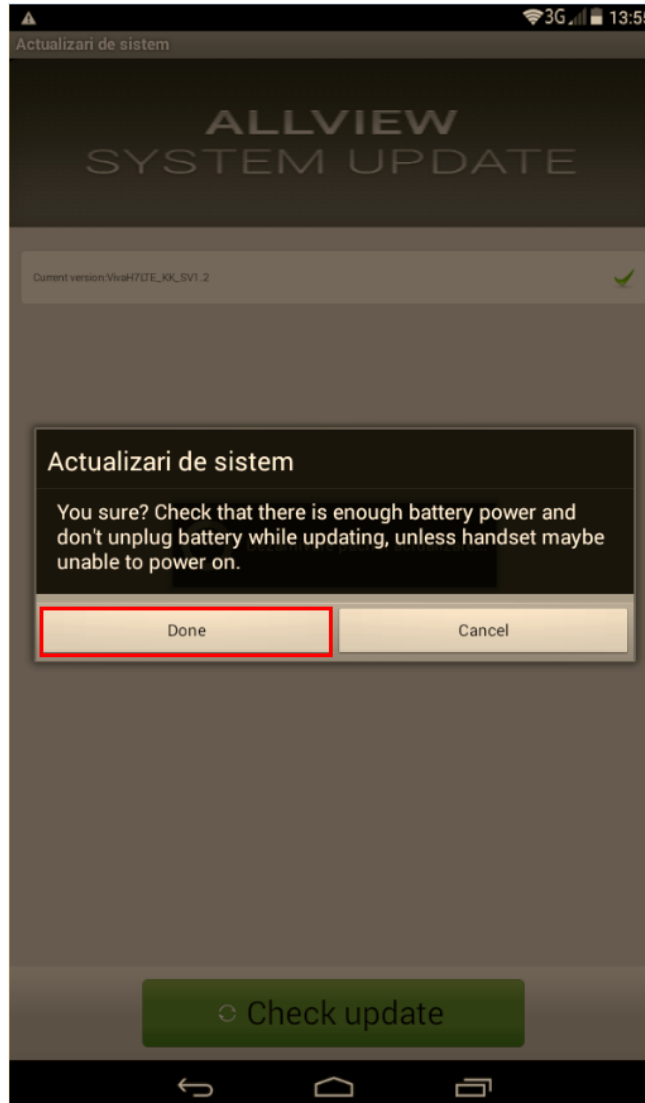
3G 13:5

Actualizari de sistem

ALLVIEW
SYSTEM UPDATE

Current version:VivaH7LTE_KK_SV1.2

Actualizari de sistem

You sure? Check that there is enough battery power and don't unplug battery while updating, unless handset maybe unable to power on.

Done

Cancel

Check update